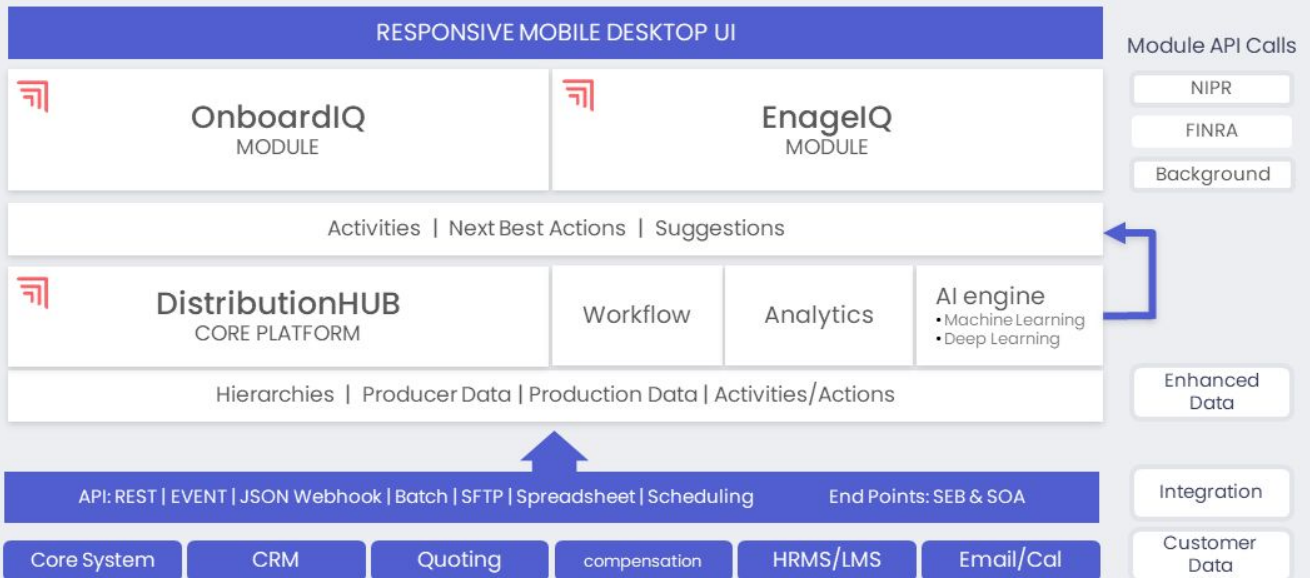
RESPONSIVE MOBILE DESKTOP UI

OnboardIQ
MODULE

EnageIQ
MODULE

Module API Calls

NIPR

FINRA

Background

Activities | Next Best Actions | Suggestions

DistributionHUB
CORE PLATFORM

Workflow

Analytics

AI engine
• Machine Learning
• Deep Learning

Hierarchies | Producer Data | Production Data | Activities/Actions

Enhanced Data

API: REST | EVENT | JSON Webhook | Batch | SFTP | Spreadsheet | Scheduling

End Points: SEB & SOA

Integration

Core System

CRM

Quoting

compensation

HRMS/LMS

Email/Cal

Customer Data